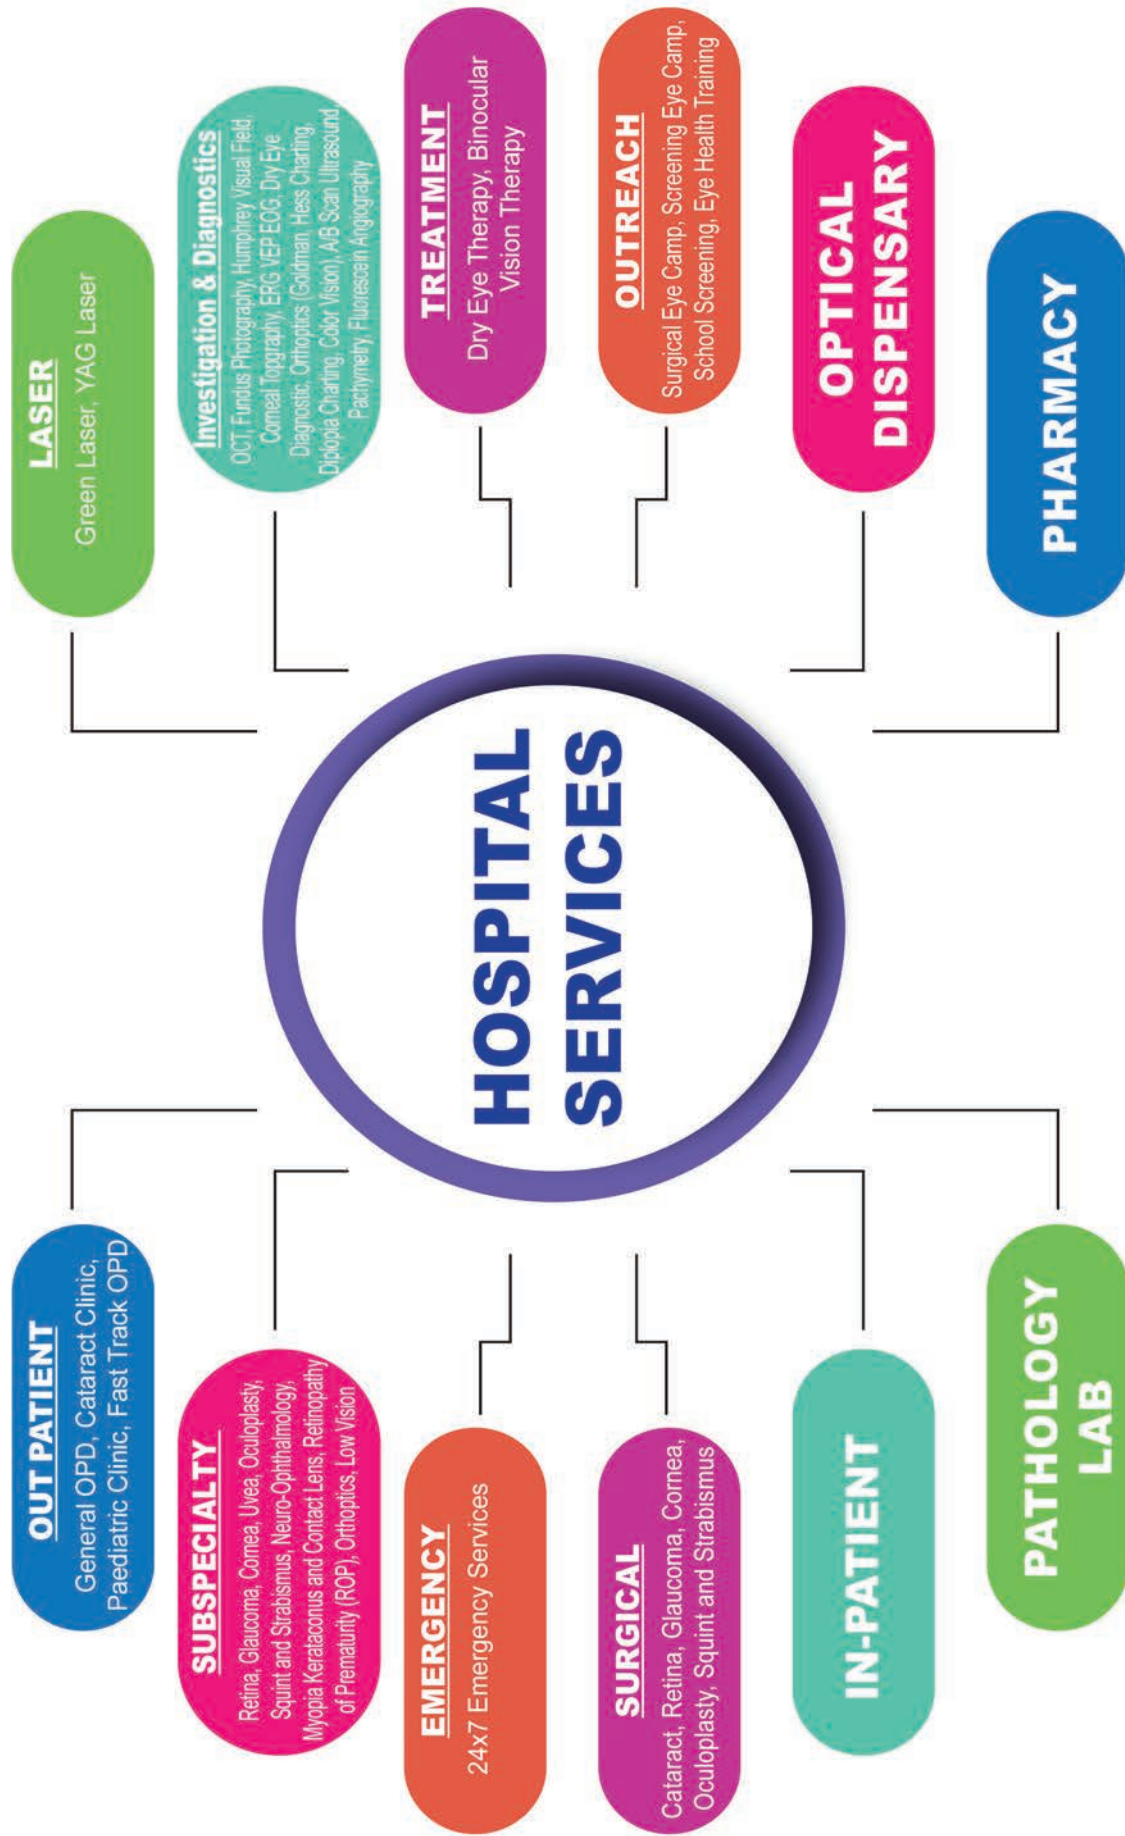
HOSPITAL SERVICES

OUT PATIENT
General OPD, Cataract Clinic, Paediatric Clinic, Fast Track OPD

SUBSPECIALTY
Retina, Glaucoma, Cornea, Uvea, Oculoplasty, Squint and Strabismus, Neuro-Ophthalmology, Myopia Kerataconus and Contact Lens, Retinopathy of Prematurity (ROP), Orthoptics, Low Vision

EMERGENCY
24x7 Emergency Services

SURGICAL
Cataract, Retina, Glaucoma, Cornea, Oculoplasty, Squint and Strabismus

IN-PATIENT

PATHOLOGY LAB

LASER
Green Laser, YAG Laser

Investigation & Diagnostics
OCT, Fundus Photography, Humphrey Visual Field, Corneal Topgraphy, ERG VEP EOG, Dry Eye Diagnostic, Orthoptics (Goldman, Hess Charting, Diplopia Charting, Color Vision), A/B Scan Ultrasound Pachymetry, Fluorescein Angiography

TREATMENT
Dry Eye Therapy, Binocular Vision Therapy

OUTREACH
Surgical Eye Camp, Screening Eye Camp, School Screening, Eye Health Training

OPTICAL DISPENSARY

PHARMACY